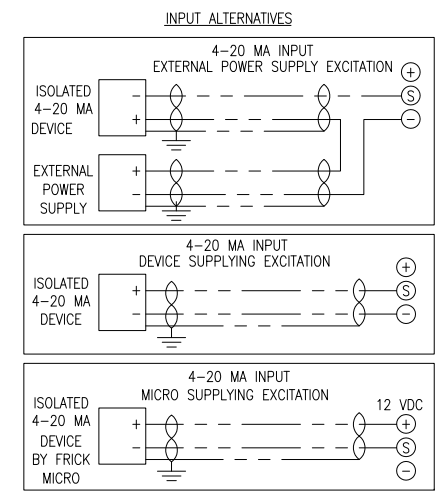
INPUT ALTERNATIVES

4–20 MA INPUT
EXTERNAL POWER SUPPLY EXCITATION

ISOLATED 4–20 MA DEVICE

–

+

EXTERNAL POWER SUPPLY

+

–

+

S

–

4–20 MA INPUT
DEVICE SUPPLYING EXCITATION

ISOLATED 4–20 MA DEVICE

+

–

+

S

–

4–20 MA INPUT
MICRO SUPPLYING EXCITATION

ISOLATED 4–20 MA DEVICE BY FRICK MICRO

+

–

12 VDC

+

S

–